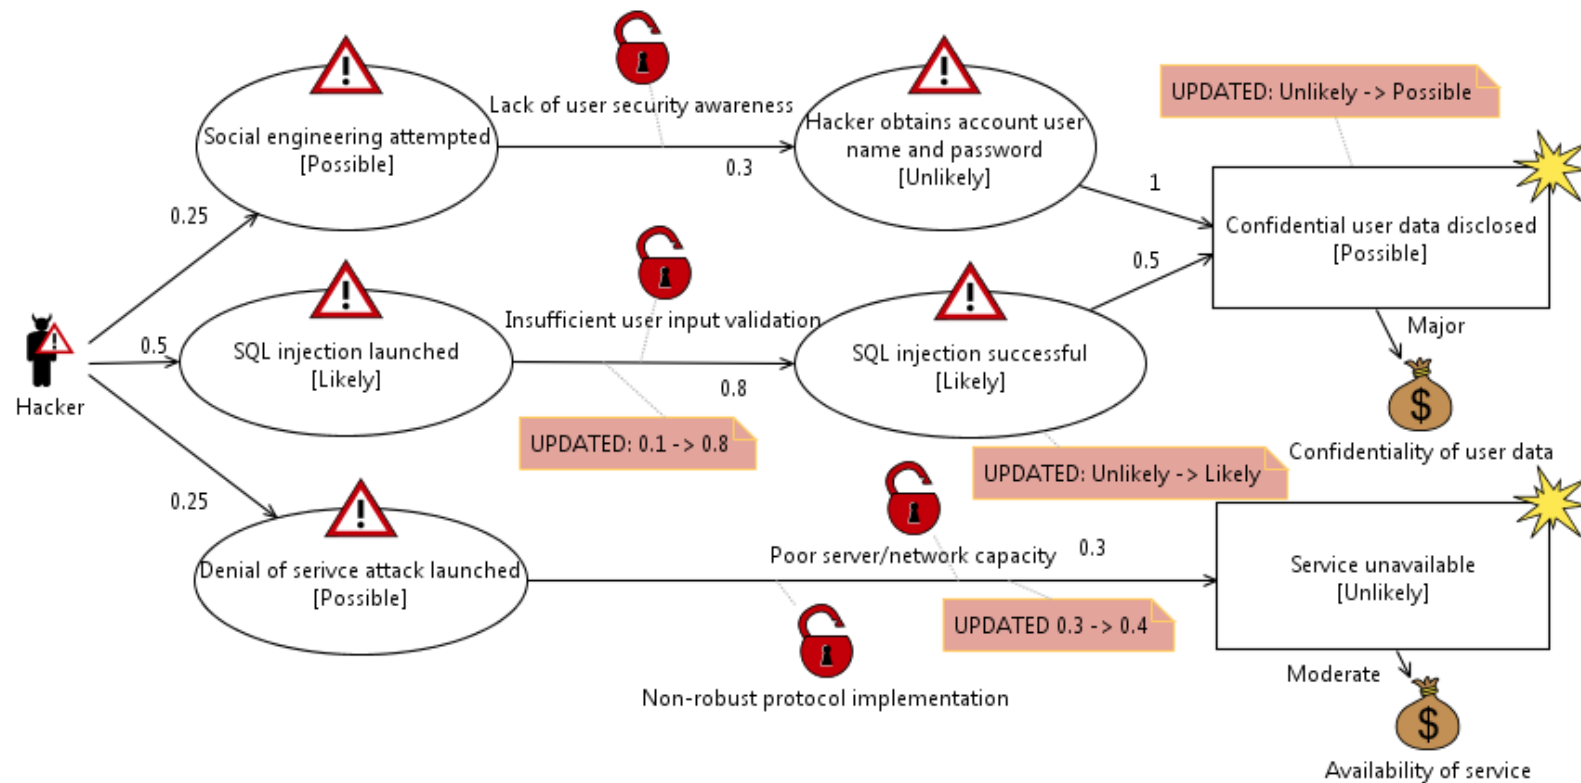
Hacker

0.25

0.5

0.25

Social engineering attempted [Possible]

Lack of user security awareness

0.3

Hacker obtains account user name and password [Unlikely]

UPDATED: Unlikely -> Possible

1

Confidential user data disclosed [Possible]

SQL injection launched [Likely]

Insufficient user input validation

0.8

SQL injection successful [Likely]

0.5

UPDATED: 0.1 -> 0.8

UPDATED: Unlikely -> Likely

Major

Confidentiality of user data

Denial of serivce attack launched [Possible]

Poor server/network capacity

0.3

Service unavailable [Unlikely]

UPDATED 0.3 -> 0.4

Non-robust protocol implementation

Moderate

Availability of service